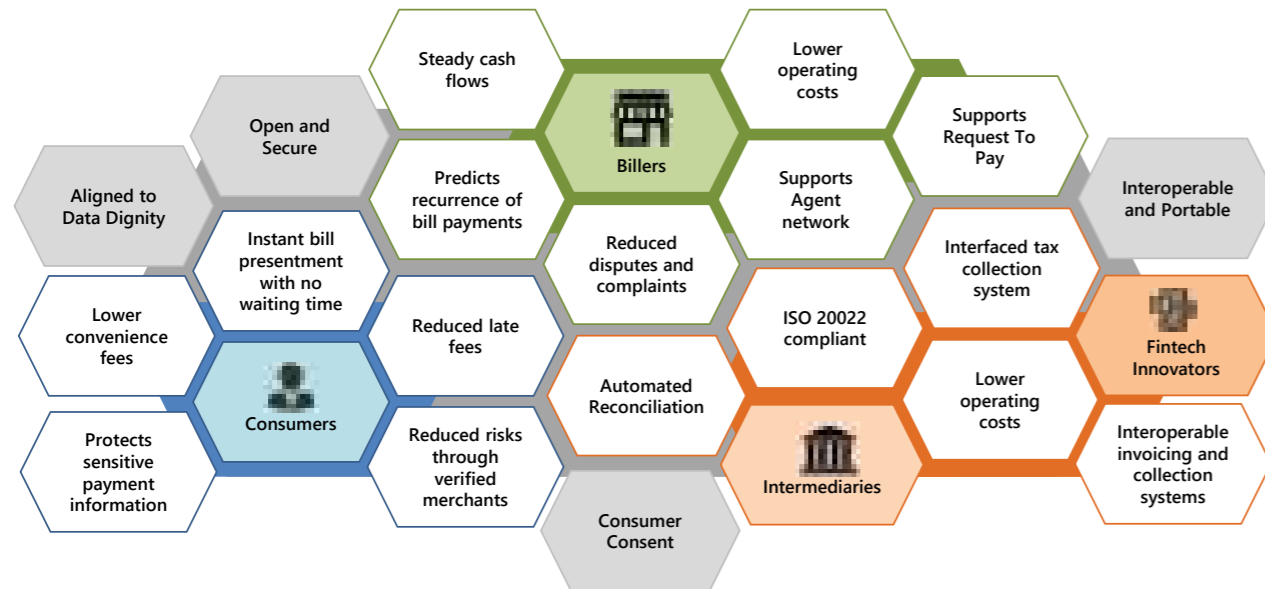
Steady cash flows

Lower operating costs

Open and Secure

Billers

Supports Request To Pay

Aligned to Data Dignity

Predicts recurrence of bill payments

Supports Agent network

Interoperable and Portable

Instant bill presentment with no waiting time

Reduced disputes and complaints

Interfaced tax collection system

Lower convenience fees

Reduced late fees

ISO 20022 compliant

Fintech Innovators

Consumers

Automated Reconciliation

Lower operating costs

Protects sensitive payment information

Reduced risks through verified merchants

Intermediaries

Interoperable invoicing and collection systems

Consumer Consent